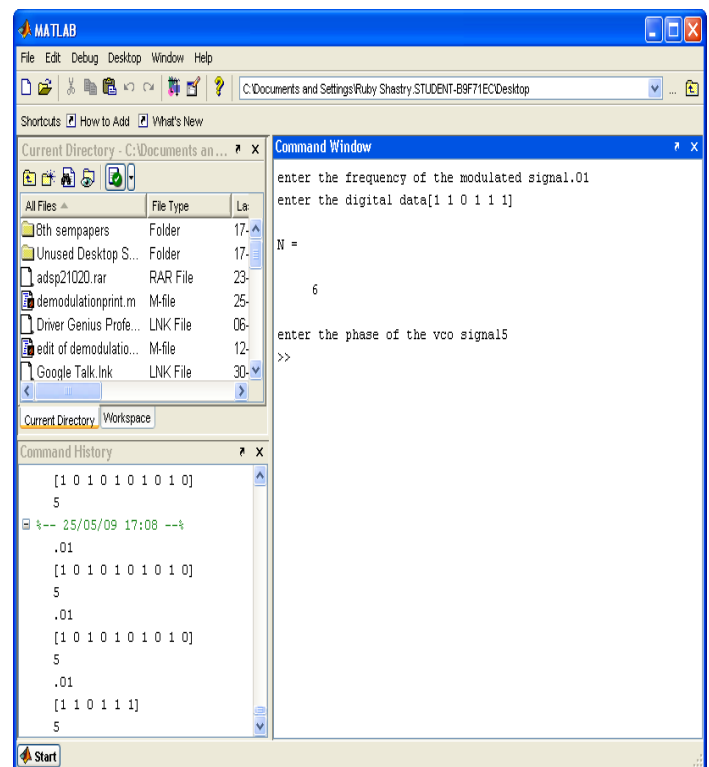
MATLAB

File Edit Debug Desktop Window Help

C:\Documents and Settings\Ruby Shastry.STUDENT-B9F71EC\Desktop

Shortcuts How to Add What's New

Current Directory - C:\Documents an...

| All Files | File Type | La |
|---|---|---|
| 8th sempapers | Folder | 17- |
| Unused Desktop S... | Folder | 17- |
| adsp21020.rar | RAR File | 23- |
| demodulationprint.m | M-file | 25- |
| Driver Genius Profe... | LNK File | 06- |
| edit of demodulatio... | M-file | 12- |
| Google Talk.lnk | LNK File | 30- |

Current Directory Workspace

Command History

[1 0 1 0 1 0 1 0 1 0]
5
%-- 25/05/09 17:08 --%
.01
[1 0 1 0 1 0 1 0 1 0]
5
.01
[1 0 1 0 1 0 1 0 1 0]
5
.01
[1 1 0 1 1 1]
5

Command Window

enter the frequency of the modulated signal.01
enter the digital data[1 1 0 1 1 1]

N =

6

enter the phase of the vco signal5
>>

Start